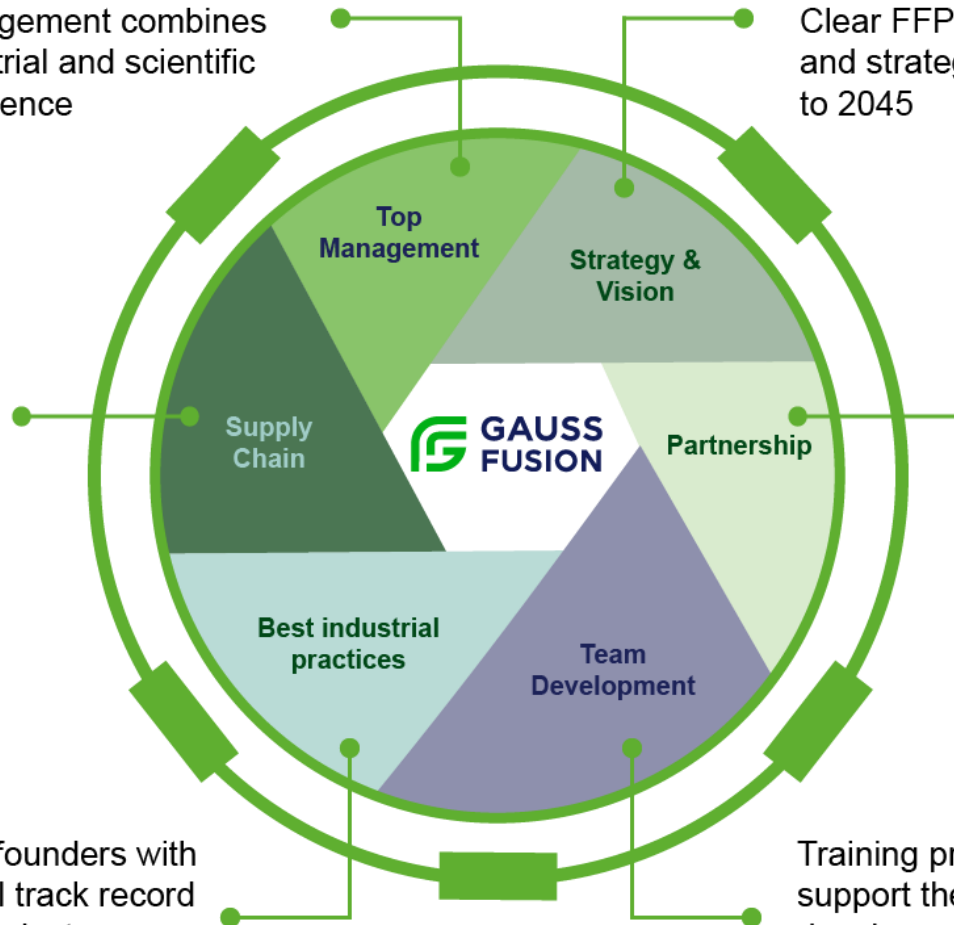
gement combines
trial and scientific
ence

Clear FFP
and strateg
to 2045

Top Management

Strategy & Vision

Supply Chain

GAUSS FUSION

Partnership

Best industrial practices

Team Development

founders with
l track record
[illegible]

Training pr
support the
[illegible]